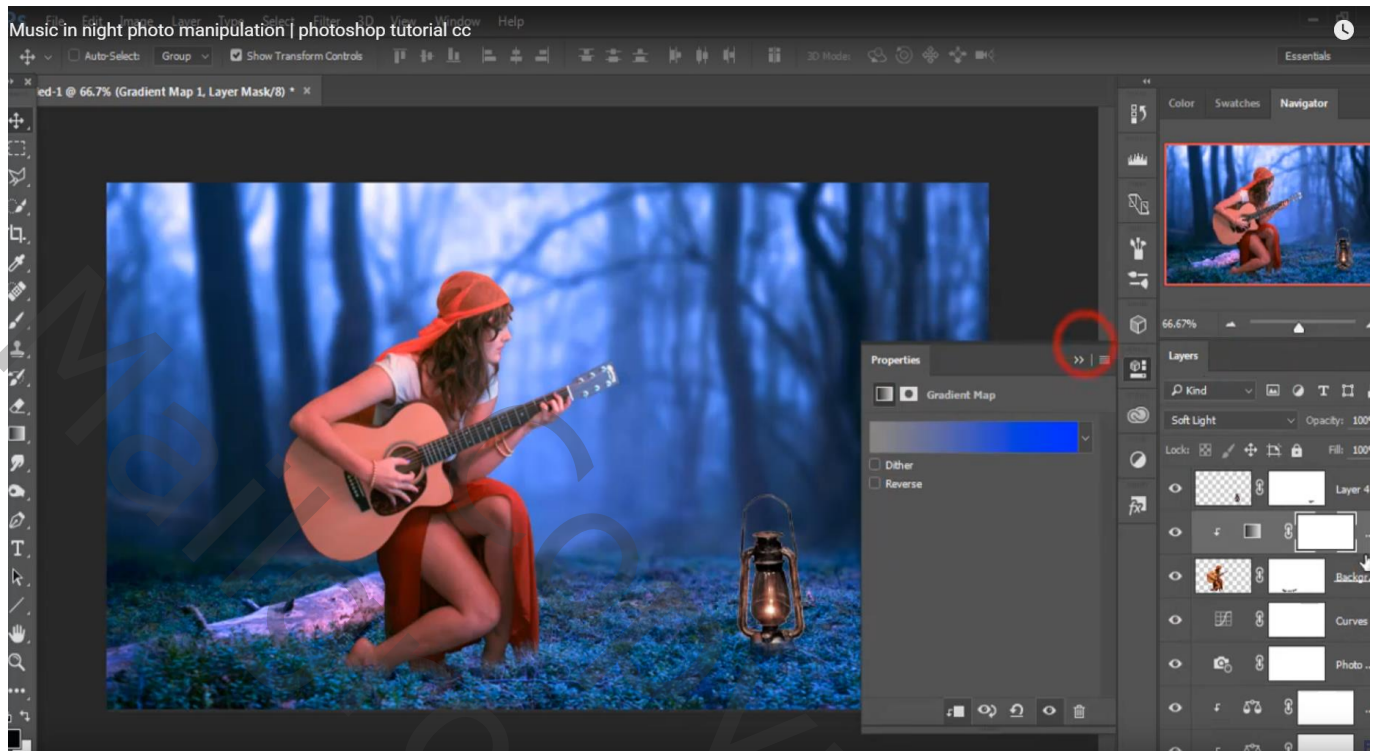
Music in night photo manipulation | photoshop tutorial cc

File Edit Image Layer Type Select Filter 3D View Window Help

Auto-Select: Group Show Transform Controls 3D Mode: Essentials

ed-1 @ 66.7% (Gradient Map 1, Layer Mask/8) * ×

Color Swatches Navigator

66.67%

Properties

Gradient Map

Dither

Reverse

Layers

Kind

Soft Light Opacity: 100

Lock: Fill: 100

Layer 4

Backgr

Curves

Photo ...